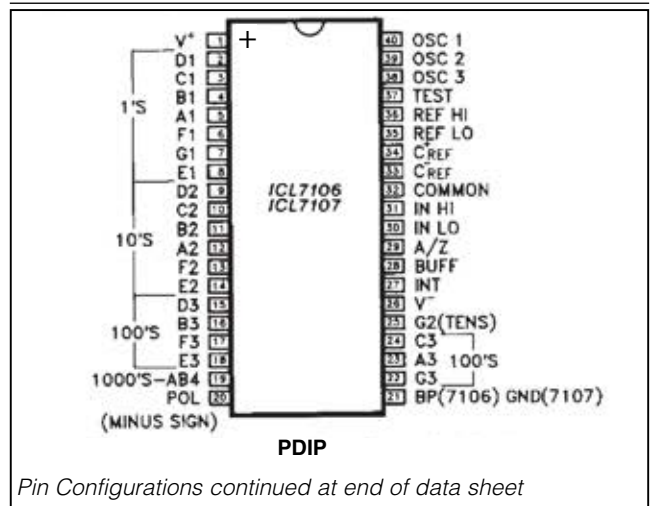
$V^+$ 1
D1 2
C1 3
B1 4
A1 5
F1 6
G1 7
E1 8
D2 9
C2 10
B2 11
A2 12
F2 13
E2 14
D3 15
B3 16
F3 17
E3 18
1000'S–AB4 19
POL 20
(MINUS SIGN)

1'S
10'S
100'S

+

ICL7106
ICL7107

40 OSC 1
39 OSC 2
38 OSC 3
37 TEST
36 REF HI
35 REF LO
34 $C_{REF}$
33 $C_{REF}$
32 COMMON
31 IN HI
30 IN LO
29 A/Z
28 BUFF
27 INT
26 $V^-$
25 G2(TENS)
24 C3
23 A3
22 G3
21 BP(7106) GND(7107)

100'S

PDIP

Pin Configurations continued at end of data sheet